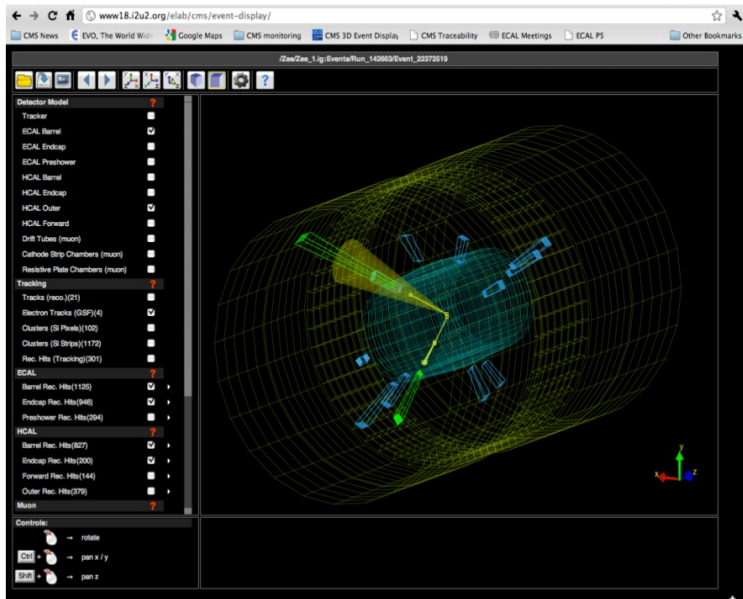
www18.i2u2.org/elab/cms/event-display/

CMS News | EVO, The World Wid | Google Maps | CMS monitoring | CMS 3D Event Display | CMS Traceability | ECAL Meetings | ECAL PS | Other Bookmarks

/Zee/Zee_1.ig:Events/Run_142663/Event_22372519

Detector Model ?
Tracker
ECAL Barrel
ECAL Endcap
ECAL Preshower
HCAL Barrel
HCAL Endcap
HCAL Outer
HCAL Forward
Drift Tubes (muon)
Cathode Strip Chambers (muon)
Resistive Plate Chambers (muon)

Tracking ?
Tracks (reco.)(21)
Electron Tracks (GSF)(4)
Clusters (Si Pixels)(102)
Clusters (Si Strips)(1172)
Rec. Hits (Tracking)(301)

ECAL ?
Barrel Rec. Hits(1125)
Endcap Rec. Hits(948)
Preshower Rec. Hits(294)

HCAL ?
Barrel Rec. Hits(827)
Endcap Rec. Hits(200)
Forward Rec. Hits(144)
Outer Rec. Hits(379)

Muon ?

Controls:
→ rotate
Ctrl + → pan x / y
Shift + → pan z

y
x z